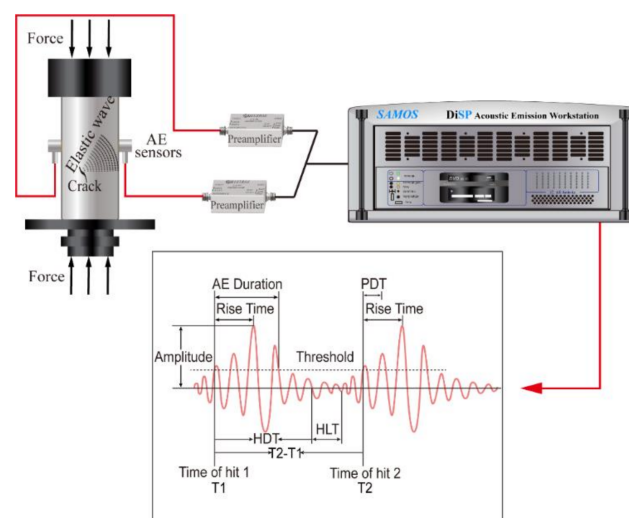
Force

Elastic wave

AE sensors

Crack

Force

Preamplifier

Preamplifier

SAMOS

DiSP Acoustic Emission Workstation

AE Duration

Rise Time

PDT

Rise Time

Amplitude

Threshold

HDT

HLT

T2-T1

Time of hit 1
T1

Time of hit 2
T2